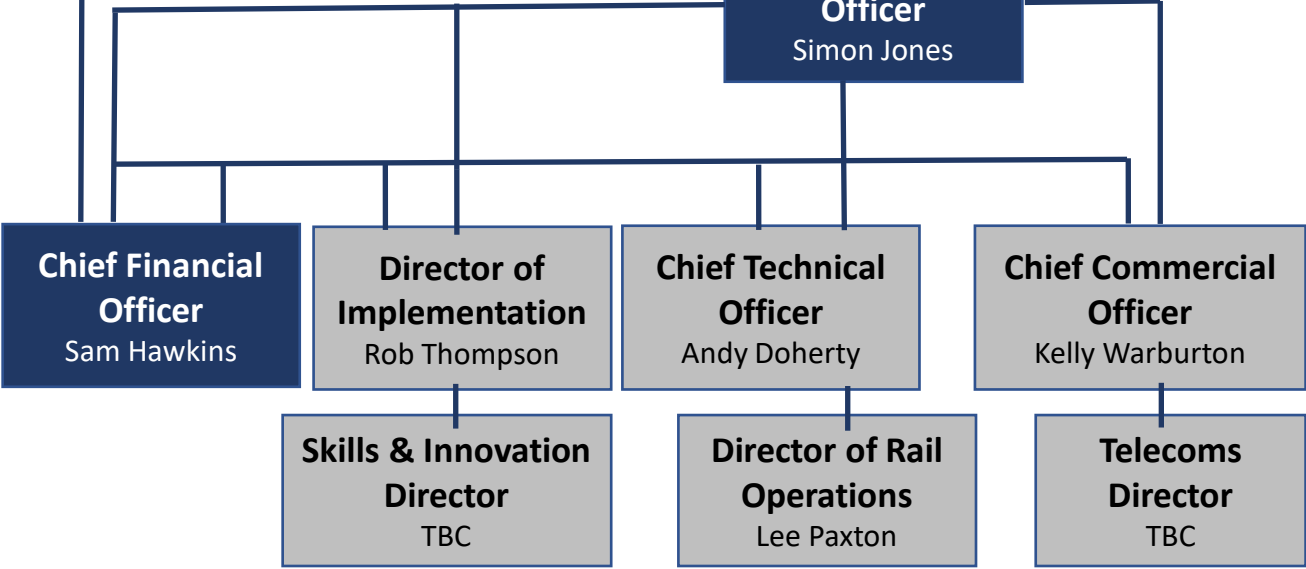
Officer
Simon Jones

Chief Financial Officer
Sam Hawkins

Director of Implementation
Rob Thompson

Chief Technical Officer
Andy Doherty

Chief Commercial Officer
Kelly Warburton

Skills & Innovation Director
TBC

Director of Rail Operations
Lee Paxton

Telecoms Director
TBC